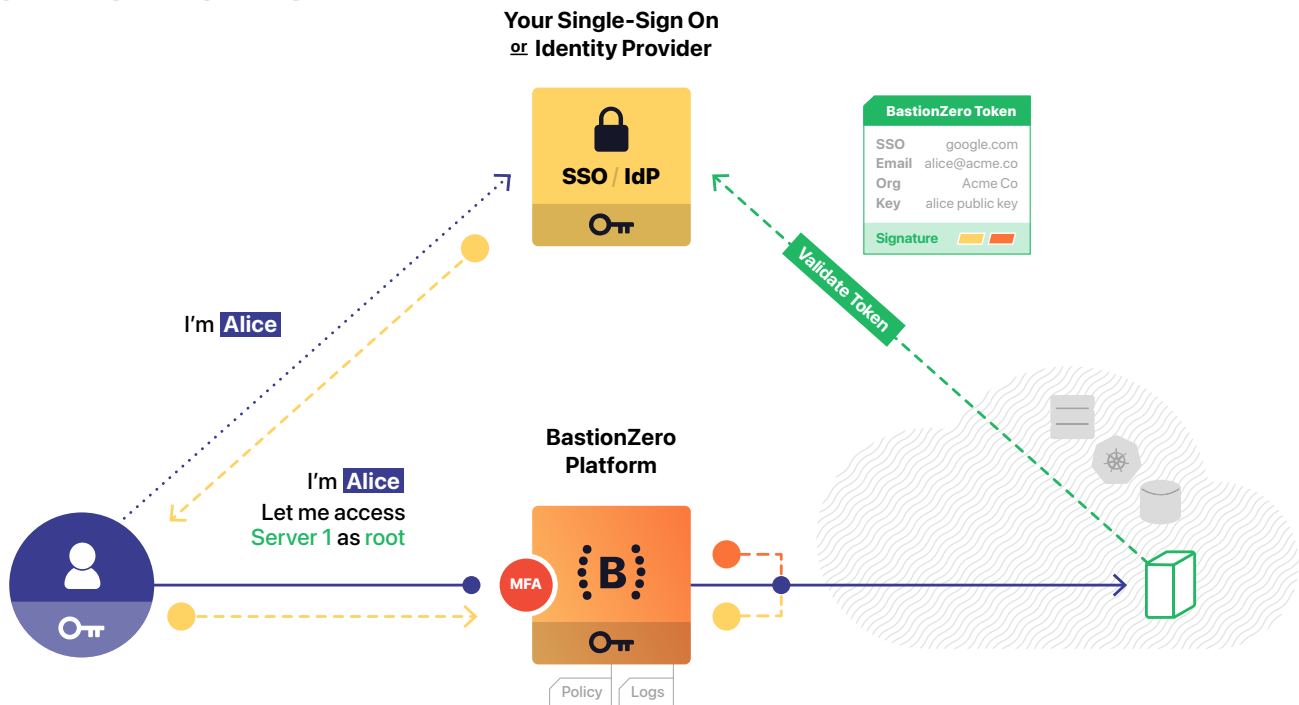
Your Single-Sign On
or Identity Provider

SSO / IdP

BastionZero Token

| | |
|---|---|
| SSO | google.com |
| Email | alice@acme.co |
| Org | Acme Co |
| Key | alice public key |

Signature

Validate Token

I'm Alice

I'm Alice
Let me access
Server 1 as root

BastionZero
Platform

MFA

B

Policy
Logs